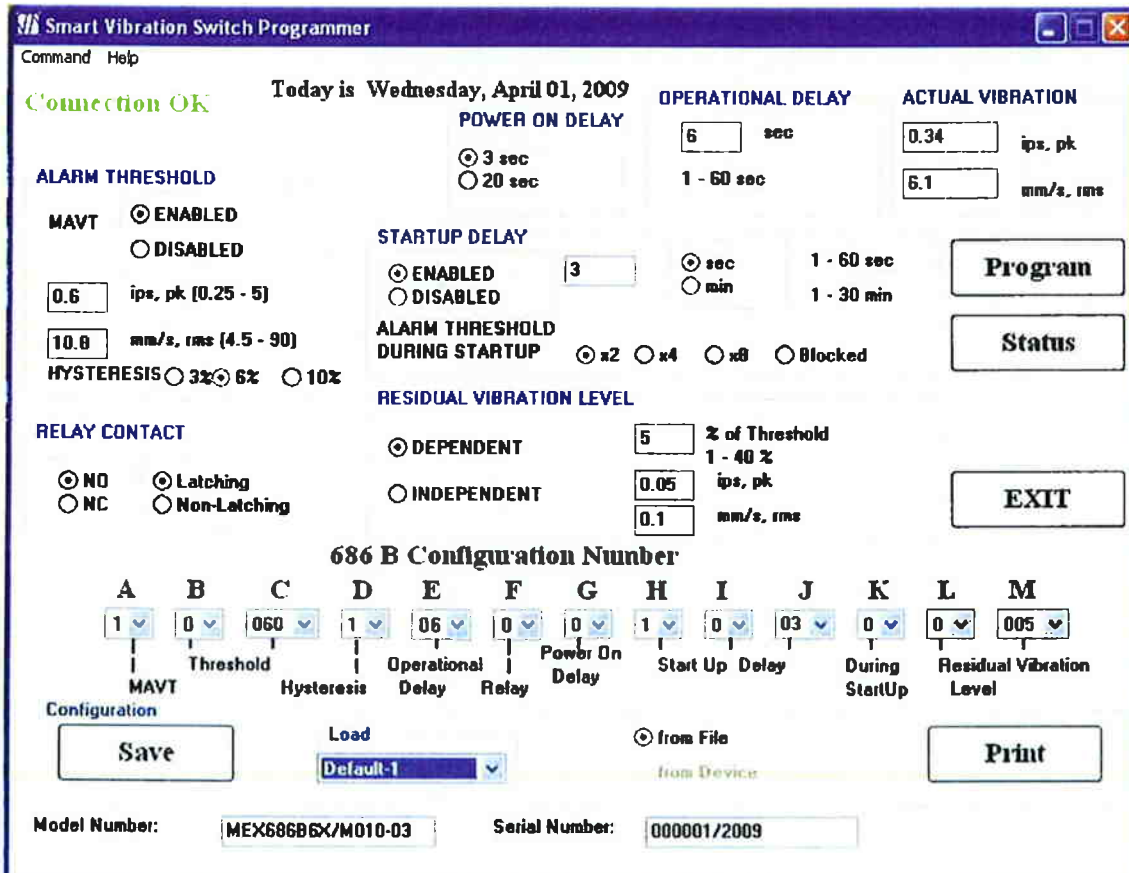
Smart Vibration Switch Programmer

Command Help

Connection OK

Today is Wednesday, April 01, 2009

POWER ON DELAY

3 sec
20 sec

OPERATIONAL DELAY

6 sec

1 - 60 sec

ACTUAL VIBRATION

0.34 ips, pk

6.1 mm/s, rms

ALARM THRESHOLD

MAVT ENABLED
DISABLED

0.6 ips, pk (0.25 - 5)

10.8 mm/s, rms (4.5 - 90)

HYSTERESIS 3% 6% 10%

STARTUP DELAY

ENABLED
DISABLED

3

sec
min

1 - 60 sec
1 - 30 min

Program

Status

ALARM THRESHOLD DURING STARTUP x2 x4 x8 Blocked

RESIDUAL VIBRATION LEVEL

RELAY CONTACT

NO
NC

Latching
Non-Latching

DEPENDENT

INDEPENDENT

5 % of Threshold
1 - 40 %

0.05 ips, pk

0.1 mm/s, rms

EXIT

686 B Configuration Number

| A | B | C | D | E | F | G | H | I | J | K | L | M |
|---|---|---|---|---|---|---|---|---|---|---|---|---|
| 1 | 0 | 060 | 1 | 06 | 0 | 0 | 1 | 0 | 03 | 0 | 0 | 005 |

MAVT Threshold Hysteresis Operational Delay Relay Power On Delay Start Up Delay During StartUp Residual Vibration Level

Configuration

Save

Load

Default-1

from File

from Device

Print

Model Number: MEX686B6X/M010-03

Serial Number: 000001/2009